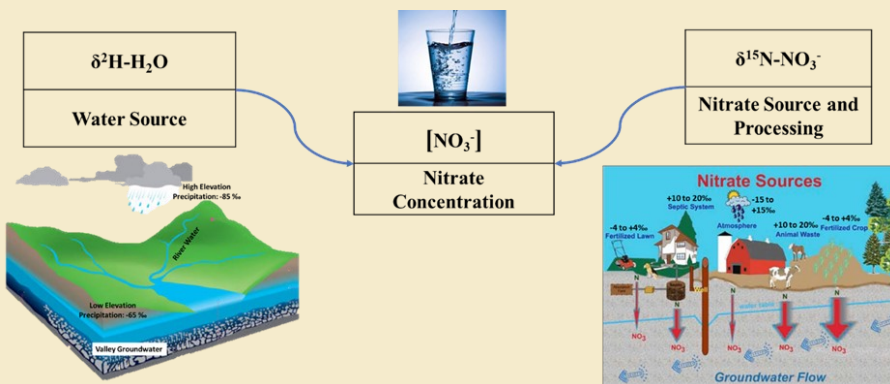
$\delta^2H$-$H_2O$

Water Source

$[NO_3^-]$

Nitrate Concentration

$\delta^{15}N$-$NO_3^-$

Nitrate Source and Processing

High Elevation Precipitation: -85 ‰

River Water

Low Elevation Precipitation: -65 ‰

Valley Groundwater

Nitrate Sources

-4 to +4‰ Fertilized Lawn

+10 to 20‰ Septic System

-15 to +15‰ Atmosphere

+10 to 20‰ Animal Waste

-4 to +4‰ Fertilized Crop

N

N

N

N

N

$NO_3$

$NO_3$

$NO_3$

$NO_3$

$NO_3$

$NO_3$

water table

Groundwater Flow